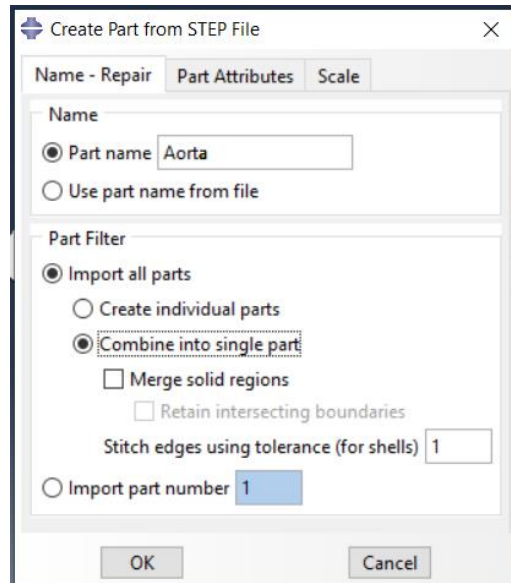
Create Part from STEP File

×

Name - Repair
Part Attributes
Scale

Name

Part name Aorta

Use part name from file

Part Filter

Import all parts

Create individual parts

Combine into single part

Merge solid regions

Retain intersecting boundaries

Stitch edges using tolerance (for shells) 1

Import part number 1

OK

Cancel